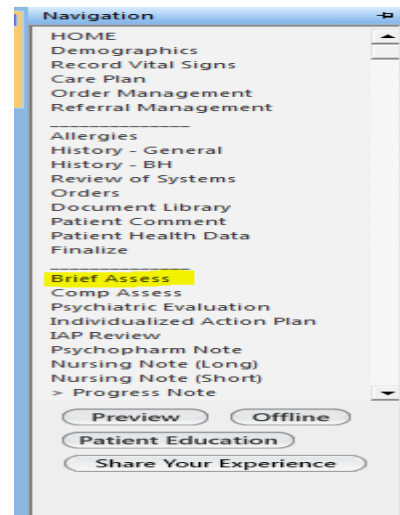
Navigation

HOME
Demographics
Record Vital Signs
Care Plan
Order Management
Referral Management
_____________
Allergies
History - General
History - BH
Review of Systems
Orders
Document Library
Patient Comment
Patient Health Data
Finalize
_____________
Brief Assess
Comp Assess
Psychiatric Evaluation
Individualized Action Plan
IAP Review
Psychopharm Note
Nursing Note (Long)
Nursing Note (Short)
> Progress Note

Preview
Offline
Patient Education
Share Your Experience